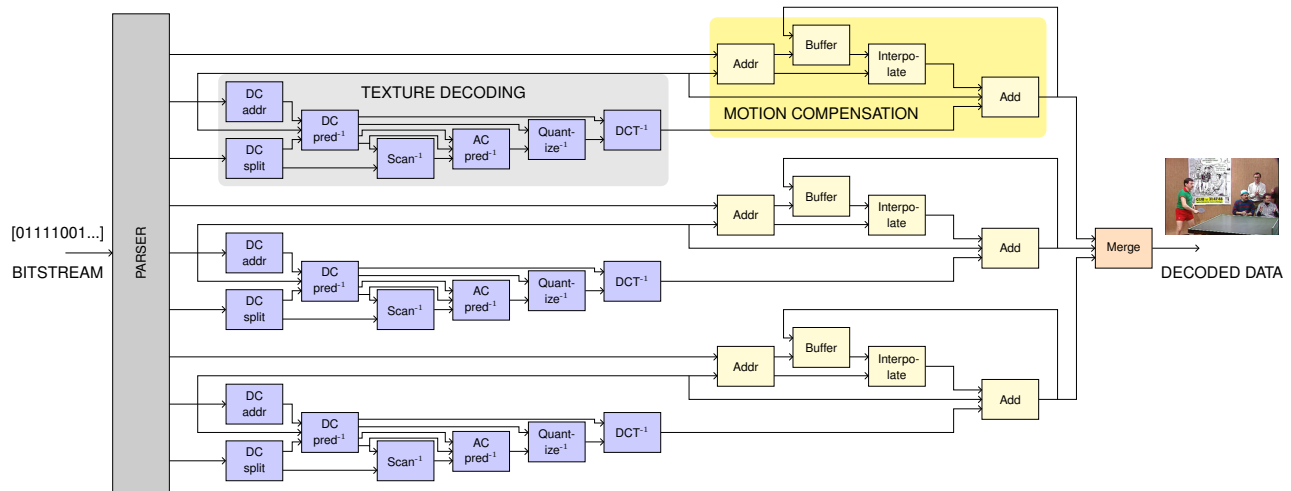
[01111001...]
BITSTREAM

PARSER

TEXTURE DECODING

DC addr

DC split

DC pred$^{-1}$

Scan$^{-1}$

AC pred$^{-1}$

Quant-ize$^{-1}$

DCT$^{-1}$

Addr

Buffer

Interpo-late

Add

MOTION COMPENSATION

DC addr

DC split

DC pred$^{-1}$

Scan$^{-1}$

AC pred$^{-1}$

Quant-ize$^{-1}$

DCT$^{-1}$

Addr

Buffer

Interpo-late

Add

Merge

DECODED DATA

DC addr

DC split

DC pred$^{-1}$

Scan$^{-1}$

AC pred$^{-1}$

Quant-ize$^{-1}$

DCT$^{-1}$

Addr

Buffer

Interpo-late

Add